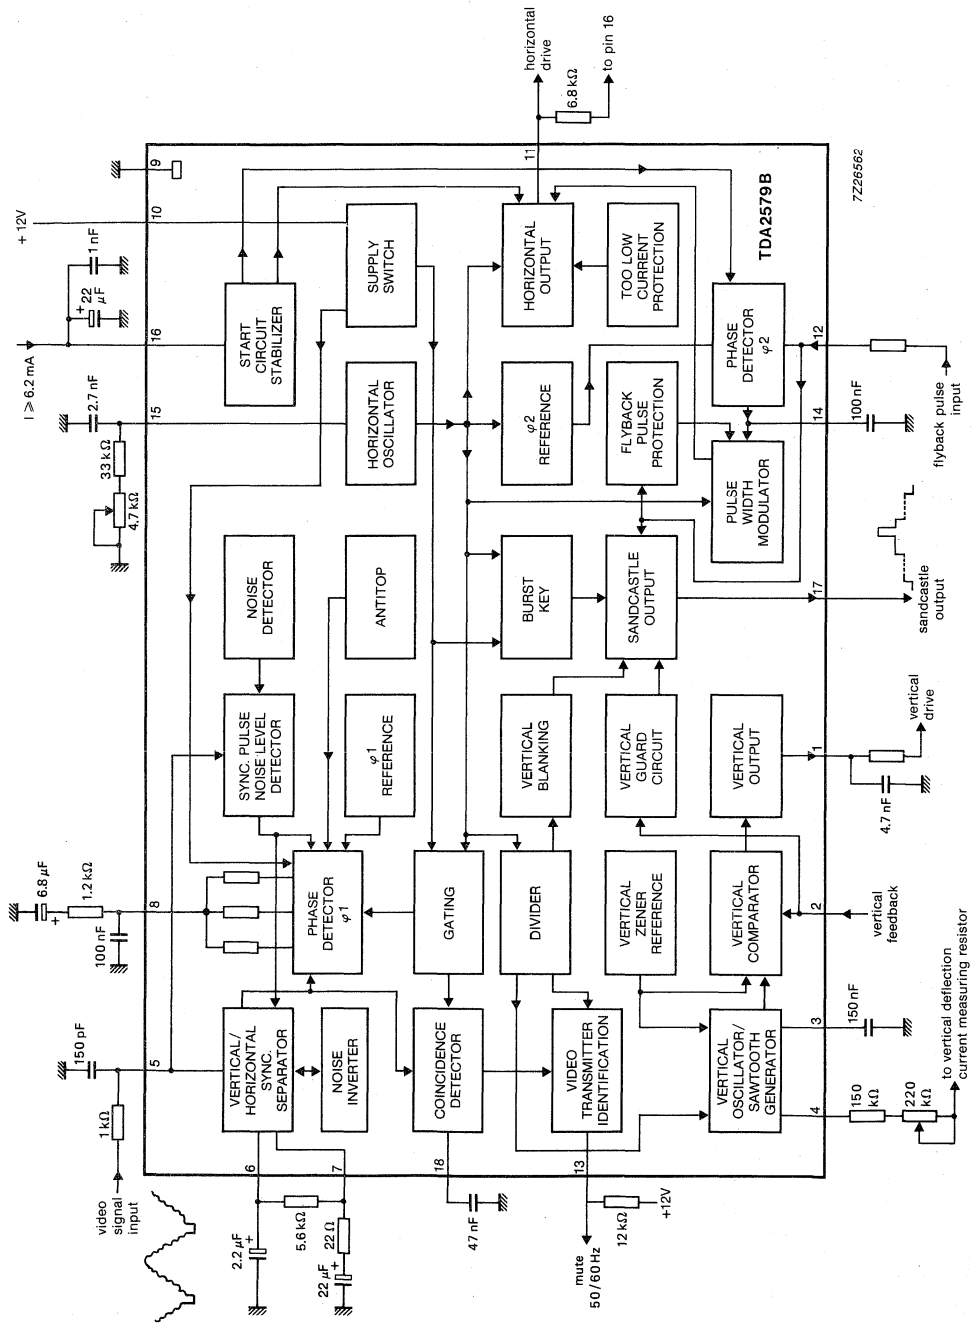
horizontal drive

6.8 kΩ

to pin 16

7Z26562

TDA2579B

9

10

11

+12V

1 nF

22 μF

16

I ⩾ 6.2 mA

2.7 nF

15

33 kΩ

4.7 kΩ

START CIRCUIT STABILIZER

SUPPLY SWITCH

HORIZONTAL OUTPUT

TOO LOW CURRENT PROTECTION

PHASE DETECTOR φ2

12

flyback pulse input

HORIZONTAL OSCILLATOR

φ2 REFERENCE

FLYBACK PULSE PROTECTION

14

100 nF

PULSE WIDTH MODULATOR

NOISE DETECTOR

ANTITOP

BURST KEY

SANDCASTLE OUTPUT

17

sandcastle output

SYNC. PULSE NOISE LEVEL DETECTOR

φ1 REFERENCE

VERTICAL BLANKING

VERTICAL GUARD CIRCUIT

VERTICAL OUTPUT

1

vertical drive

4.7 nF

6.8 μF

1.2 kΩ

8

100 nF

PHASE DETECTOR φ1

GATING

DIVIDER

VERTICAL ZENER REFERENCE

VERTICAL COMPARATOR

2

vertical feedback

150 pF

5

1 kΩ

video signal input

VERTICAL/ HORIZONTAL SYNC. SEPARATOR

NOISE INVERTER

COINCIDENCE DETECTOR

VIDEO TRANSMITTER IDENTIFICATION

VERTICAL OSCILLATOR/ SAWTOOTH GENERATOR

3

150 nF

4

150 kΩ

220 kΩ

to vertical deflection current measuring resistor

6

7

18

13

2.2 μF

5.6 kΩ

22 Ω

22 μF

47 nF

mute 50/60 Hz

12 kΩ

+12V